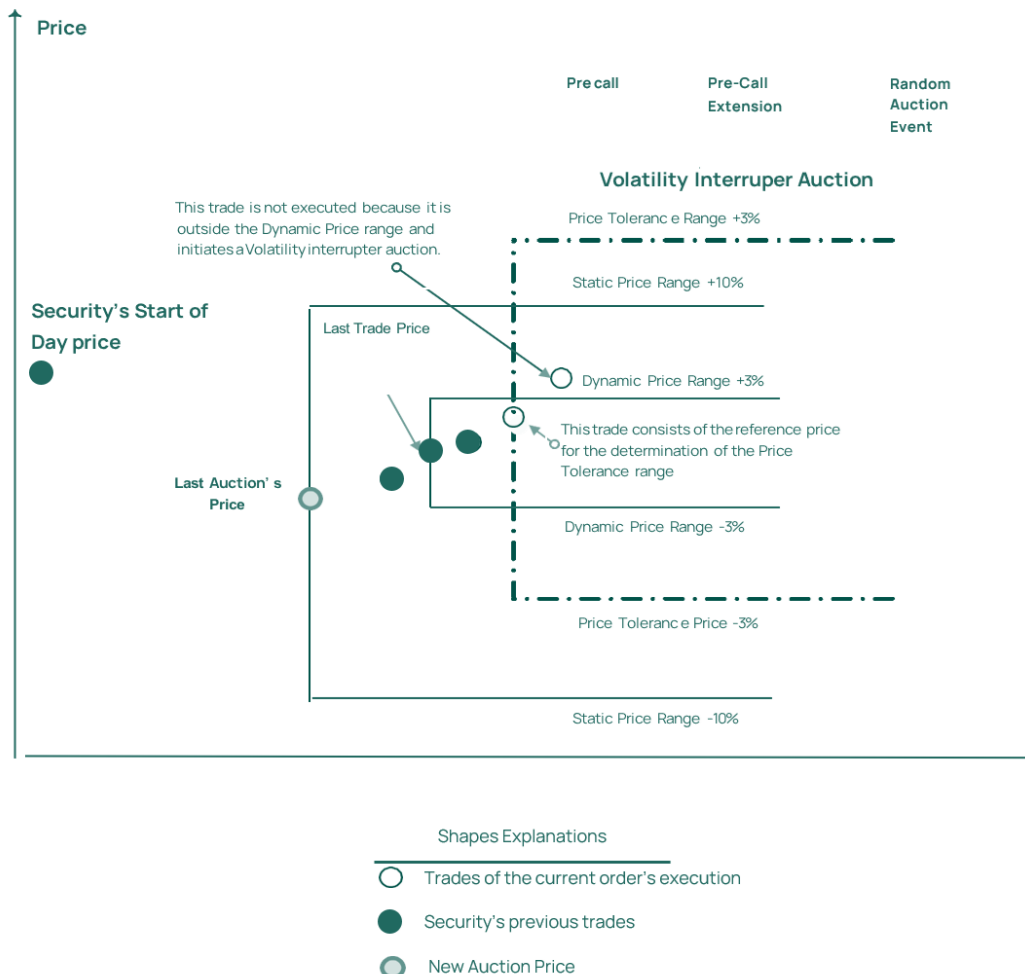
Price

Pre call

Pre-Call Extension

Random Auction Event

Volatility Interruper Auction

This trade is not executed because it is outside the Dynamic Price range and initiates a Volatility interrupter auction.

Price Toleranc e Range +3%

Static Price Range +10%

Security's Start of Day price

Last Trade Price

Dynamic Price Range +3%

This trade consists of the reference price for the determination of the Price Tolerance range

Last Auction' s Price

Dynamic Price Range -3%

Price Toleranc e Price -3%

Static Price Range -10%

Shapes Explanations

Trades of the current order's execution

Security's previous trades

New Auction Price